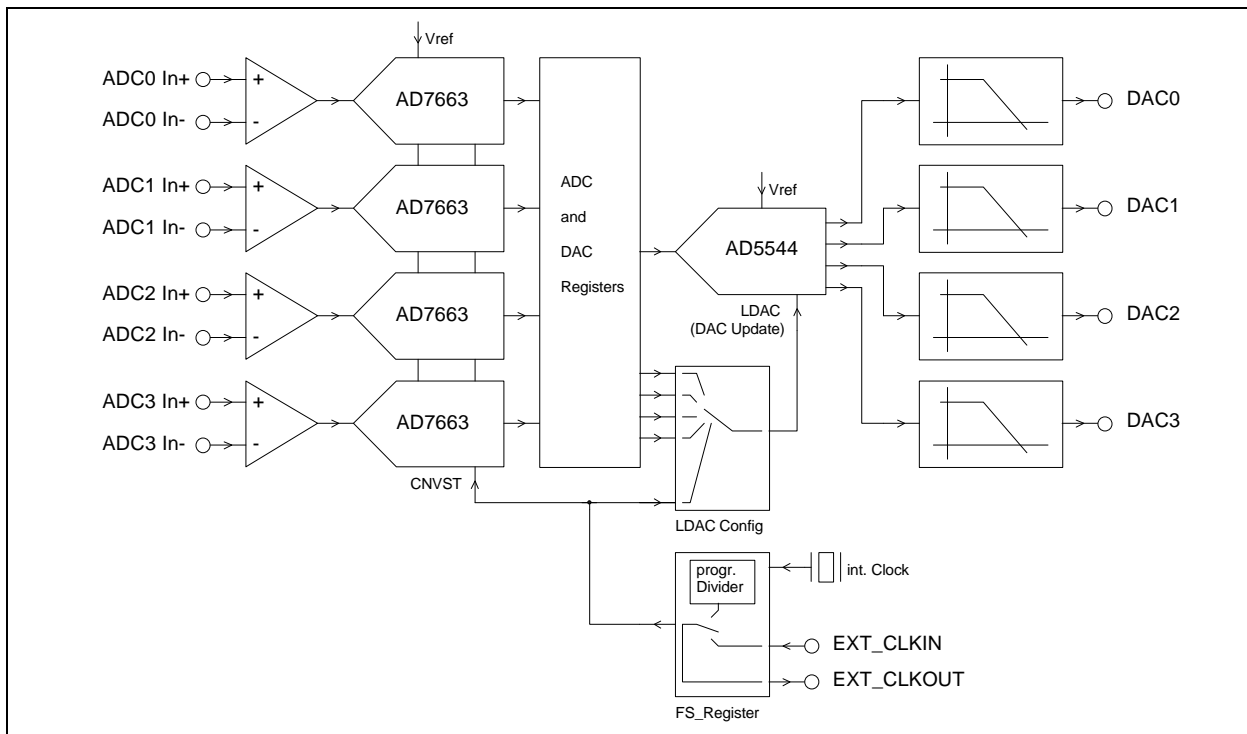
Vref

ADC0 In+
ADC0 In-
+
-
AD7663

ADC1 In+
ADC1 In-
+
-
AD7663

ADC2 In+
ADC2 In-
+
-
AD7663

ADC3 In+
ADC3 In-
+
-
AD7663
CNVST

ADC
and
DAC
Registers

Vref
AD5544
LDAC
(DAC Update)

DAC0
DAC1
DAC2
DAC3

LDAC Config

progr.
Divider
int. Clock
EXT_CLKIN
EXT_CLKOUT
FS_Register